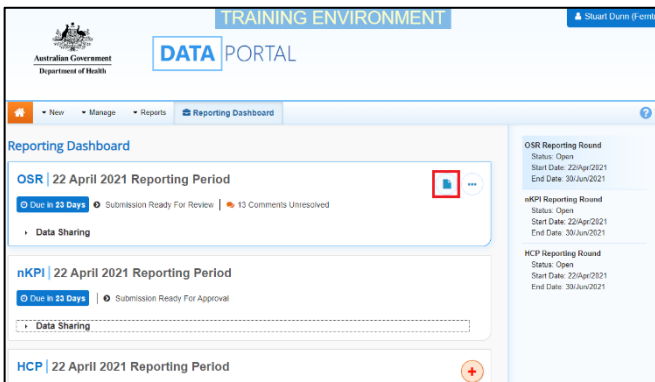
TRAINING ENVIRONMENT

Stuart Dunn (Ferntr

Australian Government
Department of Health

DATA PORTAL

New Manage Reports Reporting Dashboard

Reporting Dashboard

OSR | 22 April 2021 Reporting Period

Due in 23 Days Submission Ready For Review | 13 Comments Unresolved

Data Sharing

nKPI | 22 April 2021 Reporting Period

Due in 23 Days | Submission Ready For Approval

Data Sharing

HCP | 22 April 2021 Reporting Period

OSR Reporting Round
Status: Open
Start Date: 22/Apr/2021
End Date: 30/Jun/2021

nKPI Reporting Round
Status: Open
Start Date: 22/Apr/2021
End Date: 30/Jun/2021

HCP Reporting Round
Status: Open
Start Date: 22/Apr/2021
End Date: 30/Jun/2021